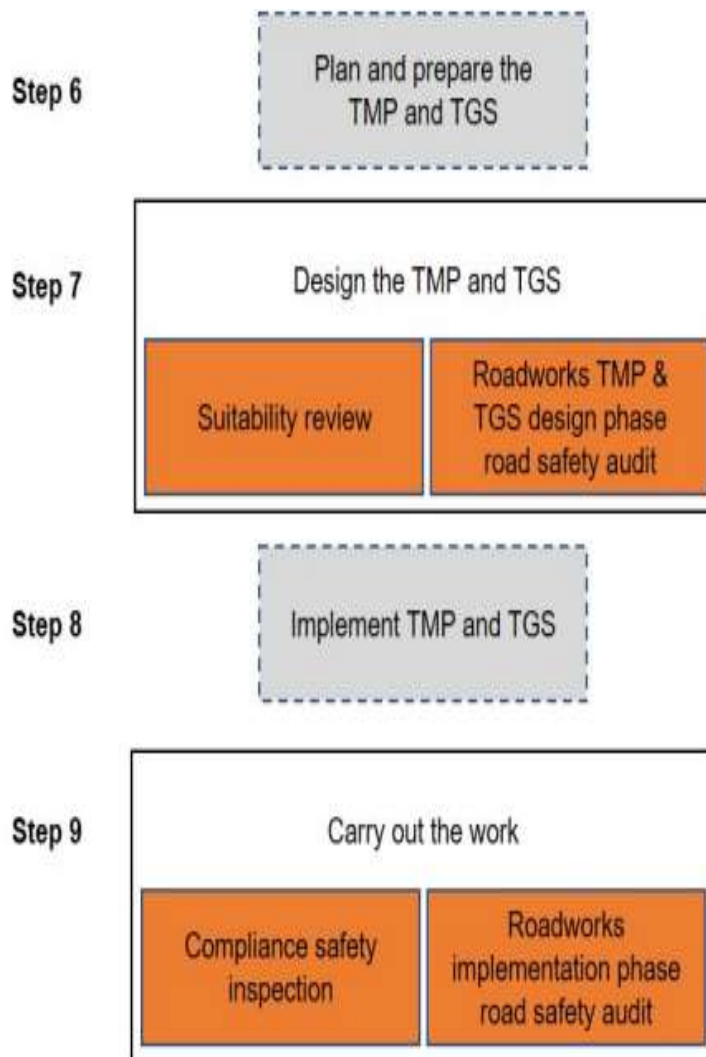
Step 6

Plan and prepare the TMP and TGS

Step 7

Design the TMP and TGS

Suitability review

Roadworks TMP & TGS design phase road safety audit

Step 8

Implement TMP and TGS

Step 9

Carry out the work

Compliance safety inspection

Roadworks implementation phase road safety audit